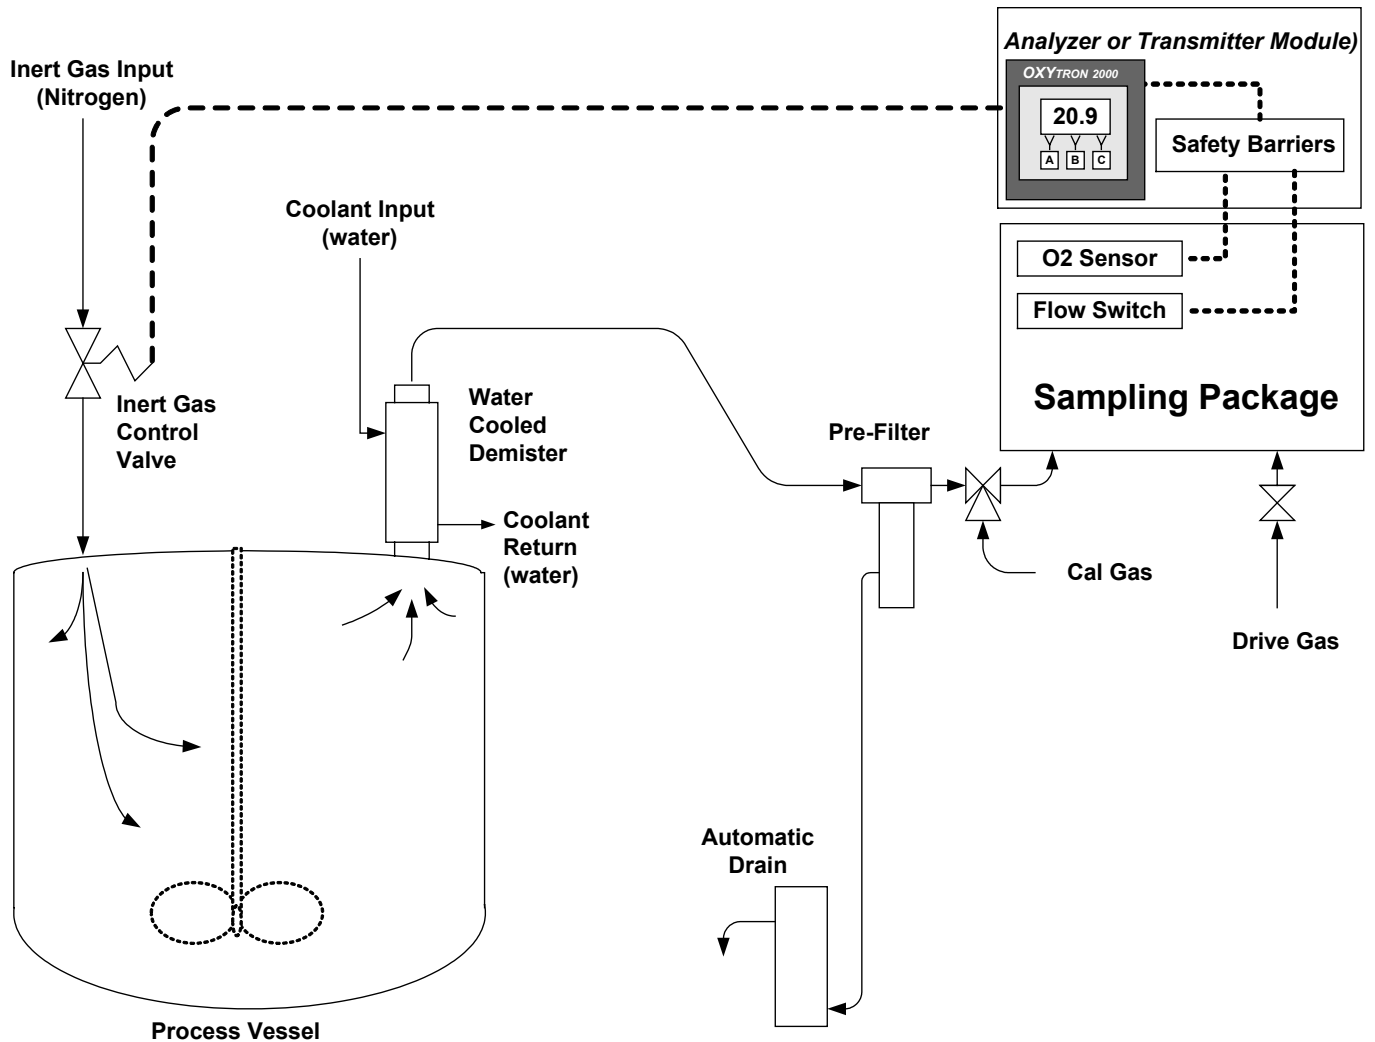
Analyzer or Transmitter Module)

OXYTRON 2000

20.9

A B C

Safety Barriers

Inert Gas Input (Nitrogen)

Coolant Input (water)

O2 Sensor

Flow Switch

Sampling Package

Inert Gas Control Valve

Water Cooled Demister

Pre-Filter

Coolant Return (water)

Cal Gas

Drive Gas

Automatic Drain

Process Vessel